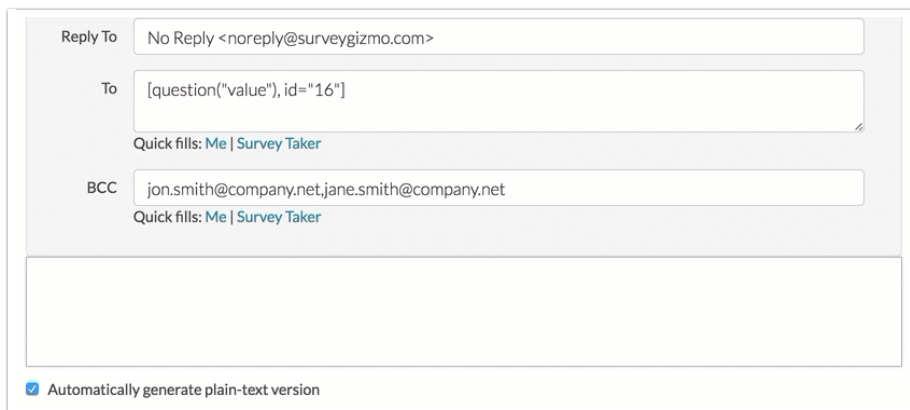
Reply To
No Reply <noreply@surveygizmo.com>

To
[question("value"), id="16"]
Quick fills: Me | Survey Taker

BCC
jon.smith@company.net,jane.smith@company.net
Quick fills: Me | Survey Taker

Automatically generate plain-text version